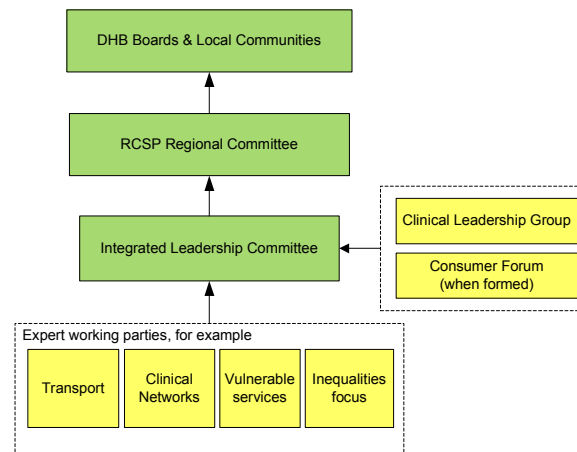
DHB Boards & Local Communities

RCSP Regional Committee

Integrated Leadership Committee

Clinical Leadership Group

Consumer Forum (when formed)

Expert working parties, for example

Transport

Clinical Networks

Vulnerable services

Inequalities focus